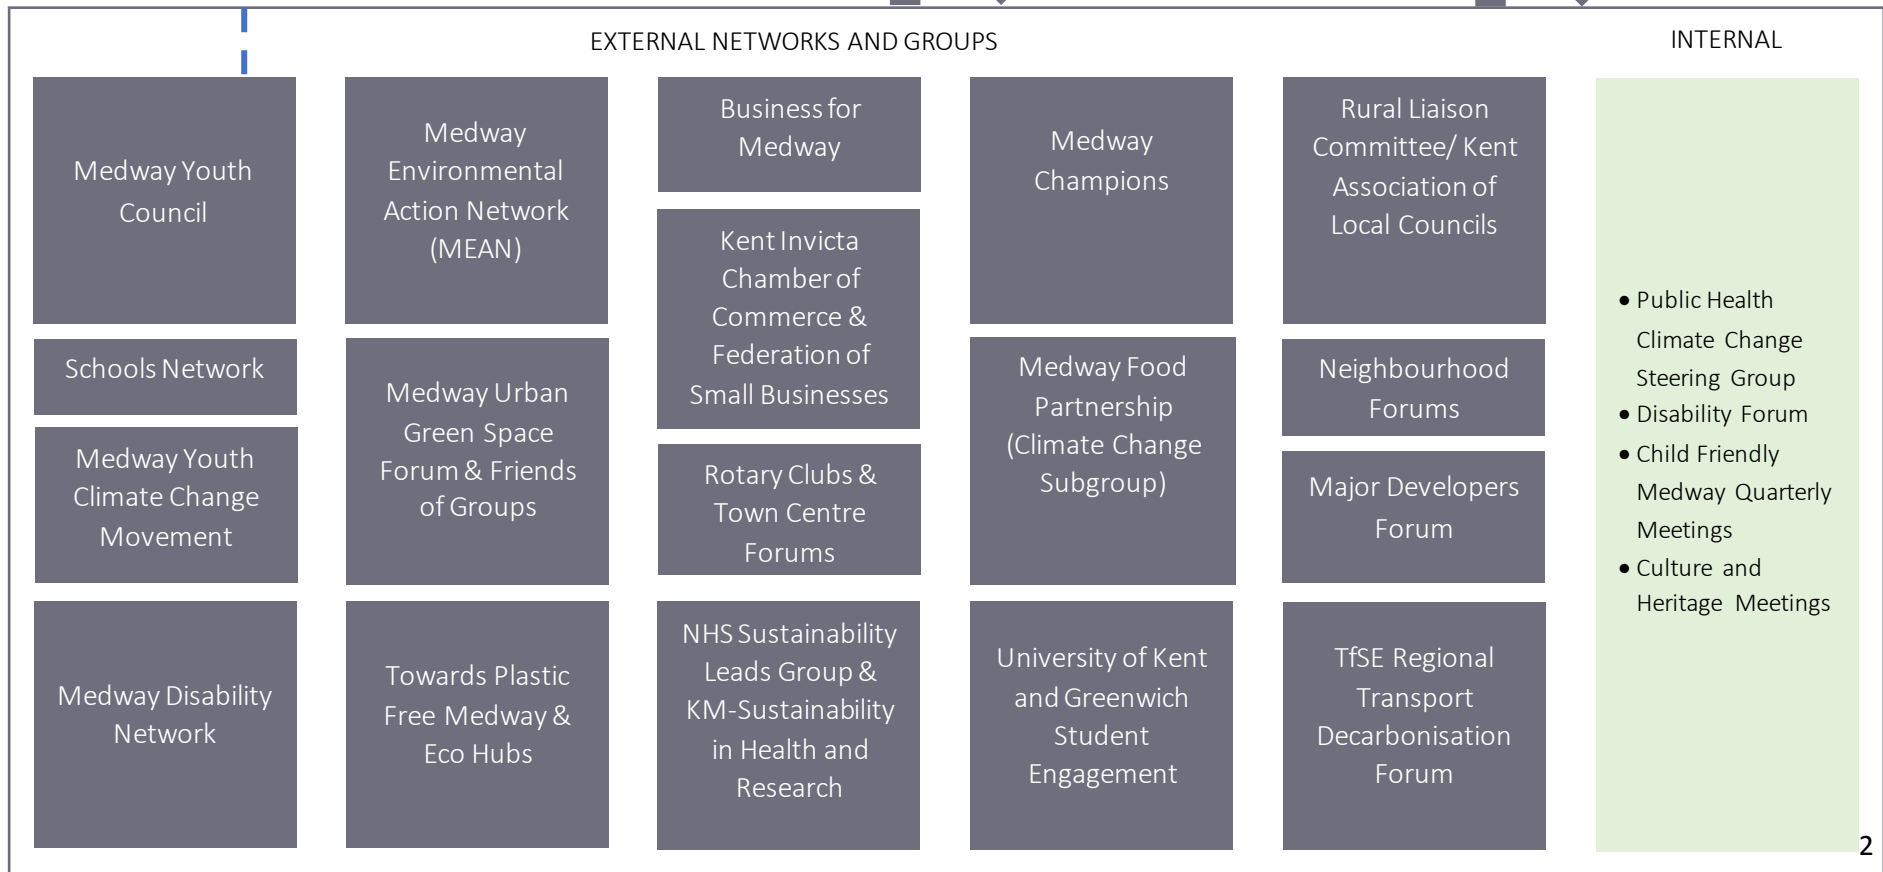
EXTERNAL NETWORKS AND GROUPS

INTERNAL

Medway Youth Council

Schools Network

Medway Youth Climate Change Movement

Medway Disability Network

Medway Environmental Action Network (MEAN)

Medway Urban Green Space Forum & Friends of Groups

Towards Plastic Free Medway & Eco Hubs

Business for Medway

Kent Invicta Chamber of Commerce & Federation of Small Businesses

Rotary Clubs & Town Centre Forums

NHS Sustainability Leads Group & KM-Sustainability in Health and Research

Medway Champions

Medway Food Partnership (Climate Change Subgroup)

University of Kent and Greenwich Student Engagement

Rural Liaison Committee/ Kent Association of Local Councils

Neighbourhood Forums

Major Developers Forum

TfSE Regional Transport Decarbonisation Forum

- Public Health Climate Change Steering Group
- Disability Forum
- Child Friendly Medway Quarterly Meetings
- Culture and Heritage Meetings

2